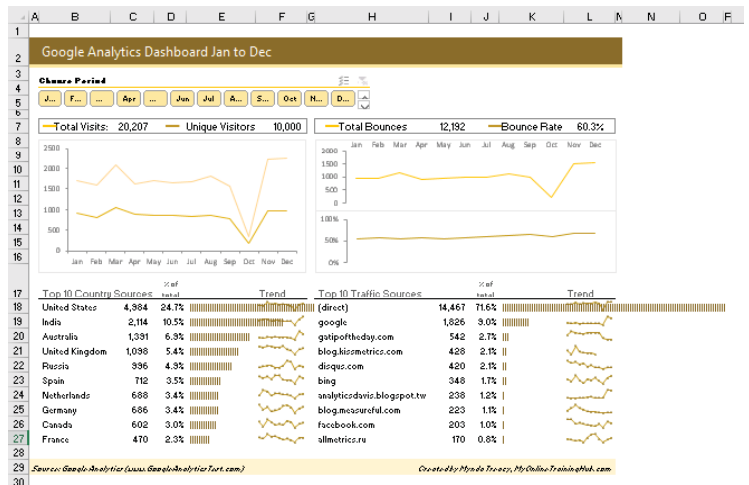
A B C D E F G H I J K L M N O F

1
2 Google Analytics Dashboard Jan to Dec
3 Choose Period
4 J... F... ... Apr ... Jun Jul A... S... Oct N... D...
5
6
7 Total Visits: 20,207 Unique Visitors 10,000 Total Bounces 12,192 Bounce Rate 60.3%
8
9 2500 2000 1500 1000 500 0
Jan Feb Mar Apr May Jun Jul Aug Sep Oct Nov Dec

Jan Feb Mar Apr May Jun Jul Aug Sep Oct Nov Dec
2,000 1,500 1,000 500 0
100% 50% 0%

17 Top 10 Country Sources % of total Trend Top 10 Traffic Sources % of total Trend

| | | | | | | |
|---|---|---|---|---|---|---|
| United States | 4,984 | 24.7% | (direct) | 14,467 | 71.6% | |
| India | 2,114 | 10.5% | google | 1,826 | 9.0% | |
| Australia | 1,391 | 6.9% | gatipoftheday.com | 542 | 2.7% | |
| United Kingdom | 1,098 | 5.4% | blog.kissmetrics.com | 428 | 2.1% | |
| Russia | 996 | 4.9% | disqus.com | 420 | 2.1% | |
| Spain | 712 | 3.5% | bing | 348 | 1.7% | |
| Netherlands | 688 | 3.4% | analyticsdavis.blogspot.tw | 238 | 1.2% | |
| Germany | 686 | 3.4% | blog.measureful.com | 223 | 1.1% | |
| Canada | 602 | 3.0% | facebook.com | 203 | 1.0% | |
| France | 470 | 2.3% | allmetrics.ru | 170 | 0.8% | |

28
29 Source: Google Analytics (www.GoogleAnalyticsTest.com) Created by Mynda Treacy, MyOnlineTrainingHub.com
30